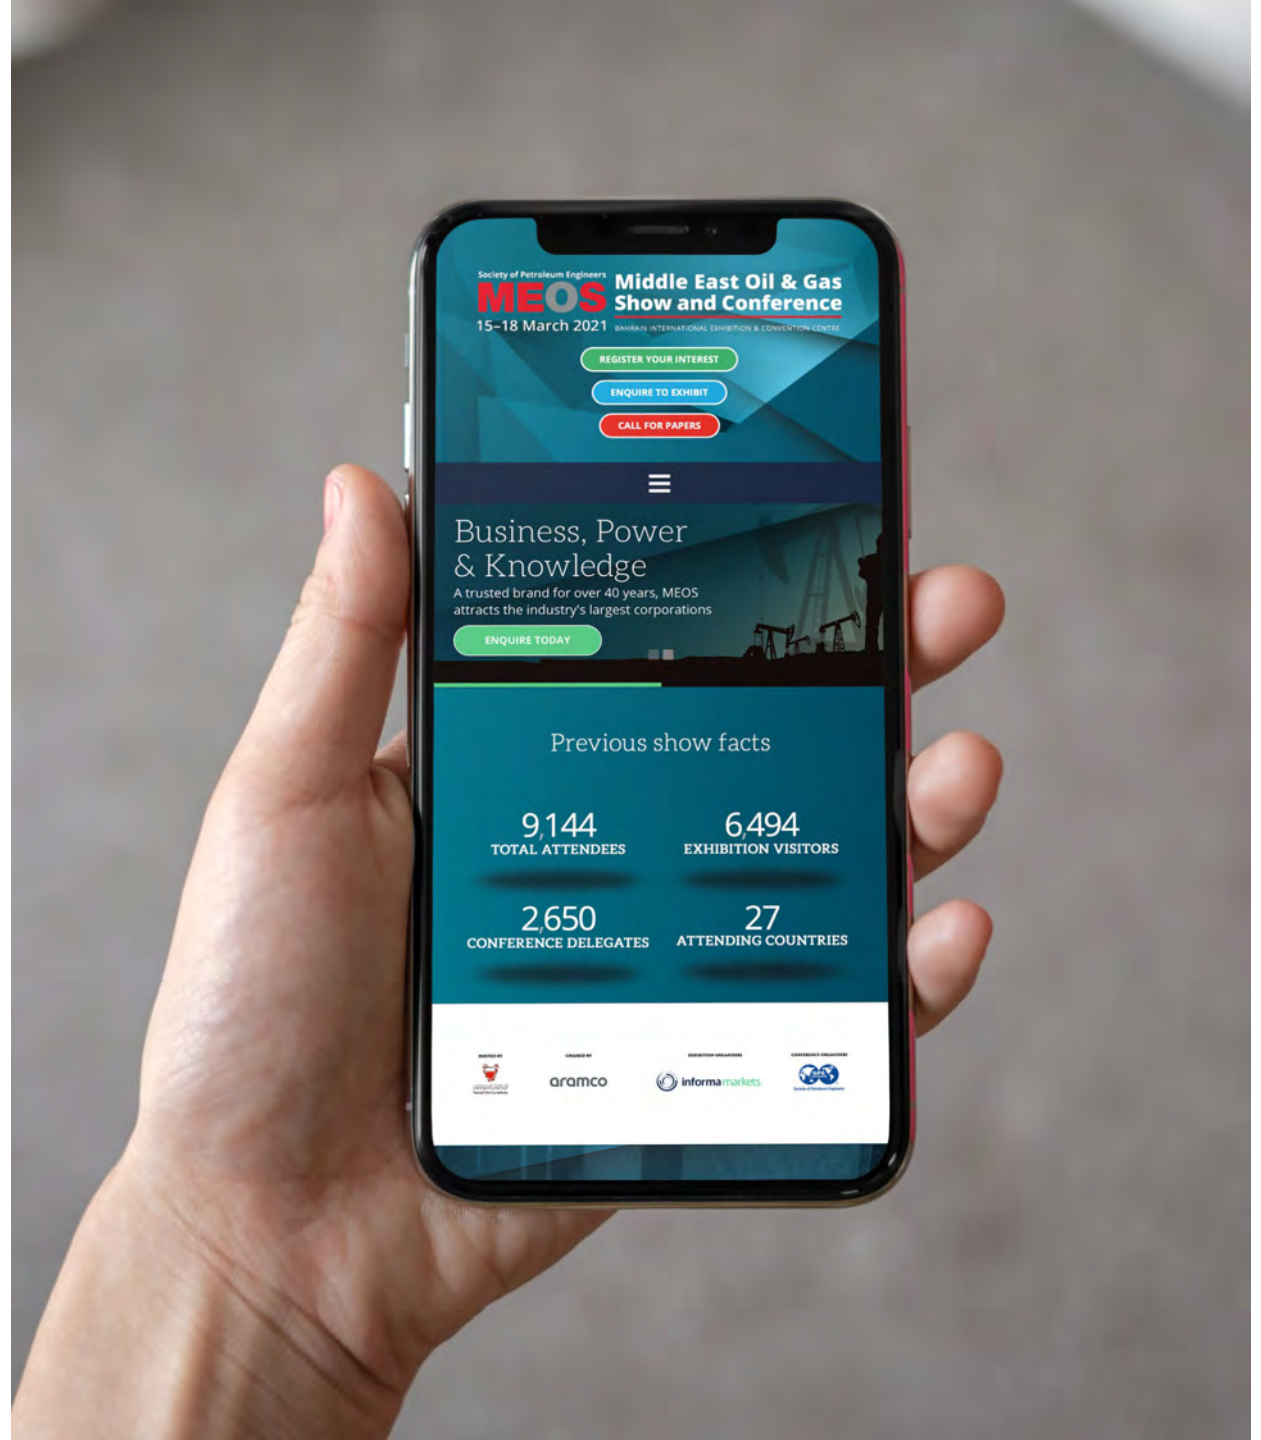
Society of Petroleum Engineers
MEOS
Middle East Oil & Gas Show and Conference
15–18 March 2021
BAHRAIN INTERNATIONAL EXHIBITION & CONVENTION CENTRE

REGISTER YOUR INTEREST
ENQUIRE TO EXHIBIT
CALL FOR PAPERS

Business, Power & Knowledge
A trusted brand for over 40 years, MEOS attracts the industry's largest corporations
ENQUIRE TODAY

Previous show facts

9,144
TOTAL ATTENDEES
6,494
EXHIBITION VISITORS
2,650
CONFERENCE DELEGATES
27
ATTENDING COUNTRIES

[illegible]
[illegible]
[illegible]
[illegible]
aramco
informa markets